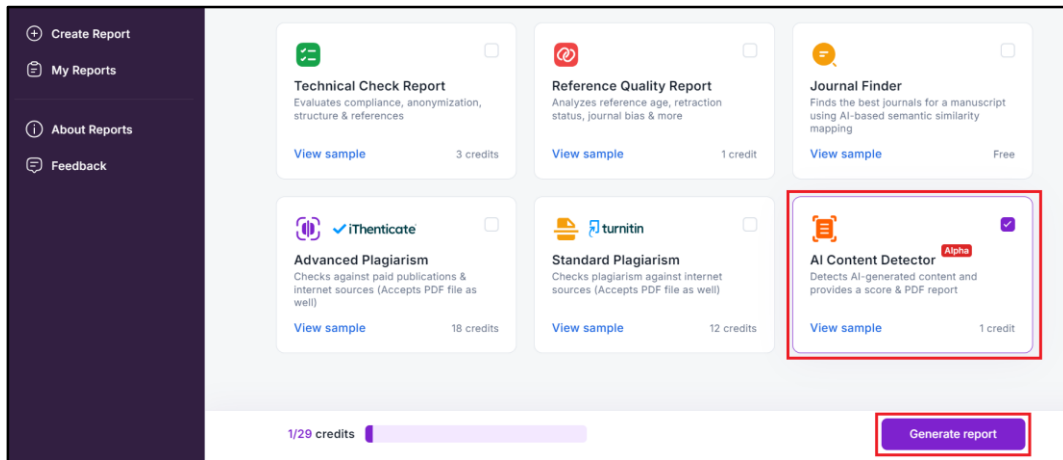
Create Report

My Reports

About Reports

Feedback

Technical Check Report
Evaluates compliance, anonymization, structure & references
View sample 3 credits

Reference Quality Report
Analyzes reference age, retraction status, journal bias & more
View sample 1 credit

Journal Finder
Finds the best journals for a manuscript using AI-based semantic similarity mapping
View sample Free

iThenticate
Advanced Plagiarism
Checks against paid publications & internet sources (Accepts PDF file as well)
View sample 18 credits

turnitin
Standard Plagiarism
Checks plagiarism against internet sources (Accepts PDF file as well)
View sample 12 credits

AI Content Detector Alpha
Detects AI-generated content and provides a score & PDF report
View sample 1 credit

1/29 credits

Generate report